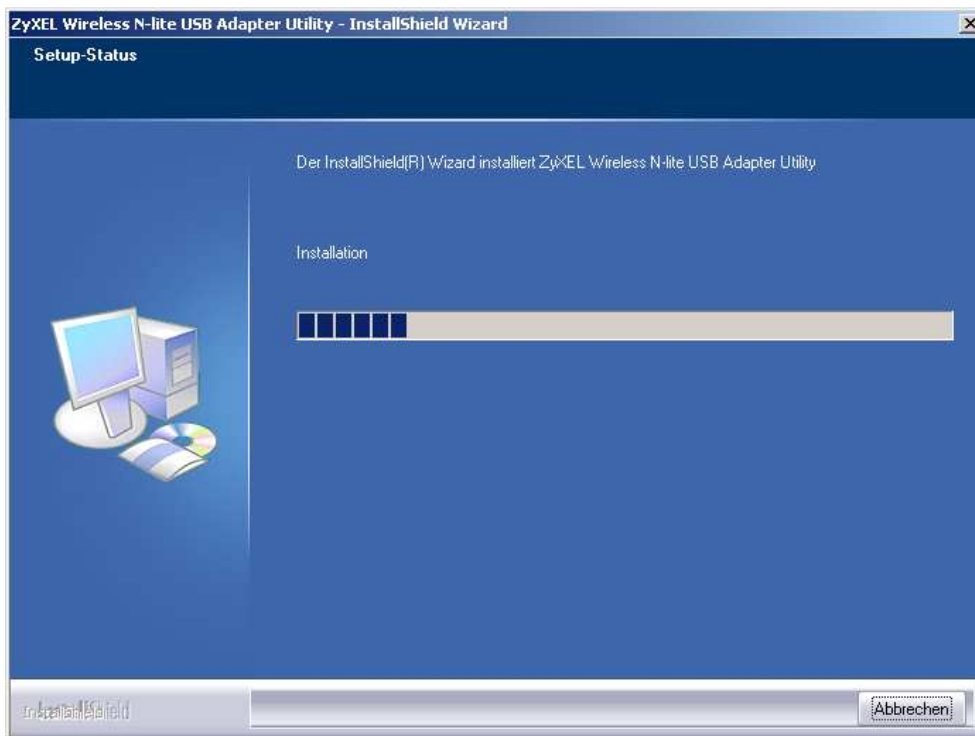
ZyXEL Wireless N-lite USB Adapter Utility - InstallShield Wizard

Setup-Status

Der InstallShield(R) Wizard installiert ZyXEL Wireless N-lite USB Adapter Utility

Installation

InstallShield

Abbrechen